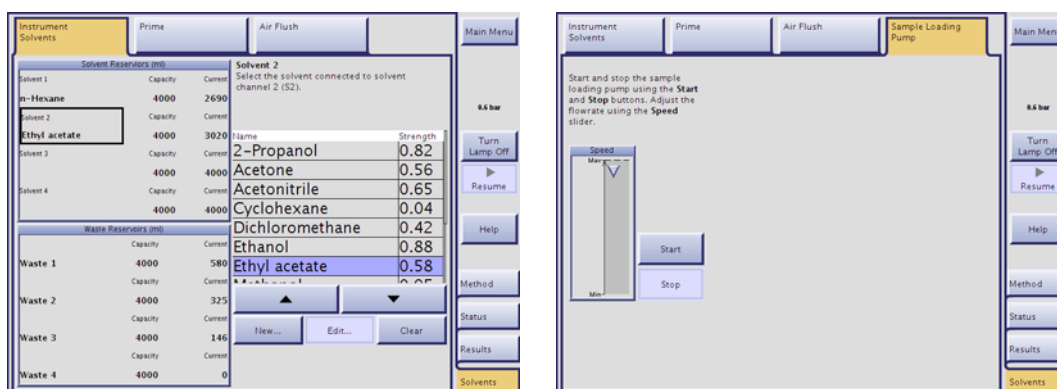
Instrument Solvents | Prime | Air Flush

Main Menu

Solvent Reservoirs (ml)

| | Capacity | Current |
|---|---|---|
| Solvent 1 | | |
| n-Hexane | 4000 | 2690 |
| Solvent 2 | Capacity | Current |
| Ethyl acetate | 4000 | 3020 |
| Solvent 3 | Capacity | Current |
| | 4000 | 4000 |
| Solvent 4 | Capacity | Current |
| | 4000 | 4000 |

Waste Reservoirs (ml)

| | Capacity | Current |
|---|---|---|
| Waste 1 | 4000 | 580 |
| | Capacity | Current |
| Waste 2 | 4000 | 325 |
| | Capacity | Current |
| Waste 3 | 4000 | 146 |
| | Capacity | Current |
| Waste 4 | 4000 | 0 |

Solvent 2
Select the solvent connected to solvent channel 2 (S2).

| Name | Strength |
|---|---|
| 2-Propanol | 0.82 |
| Acetone | 0.56 |
| Acetonitrile | 0.65 |
| Cyclohexane | 0.04 |
| Dichloromethane | 0.42 |
| Ethanol | 0.88 |
| Ethyl acetate | 0.58 |
| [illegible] | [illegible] |

▲ ▼

New... Edit... Clear

0.6 bar

Turn Lamp Off

▶ Resume

Help

Method

Status

Results

Solvents

Instrument Solvents | Prime | Air Flush | Sample Loading Pump

Main Menu

Start and stop the sample loading pump using the Start and Stop buttons. Adjust the flowrate using the Speed slider.

Speed
Max
Min

Start

Stop

0.6 bar

Turn Lamp Off

▶ Resume

Help

Method

Status

Results

Solvents